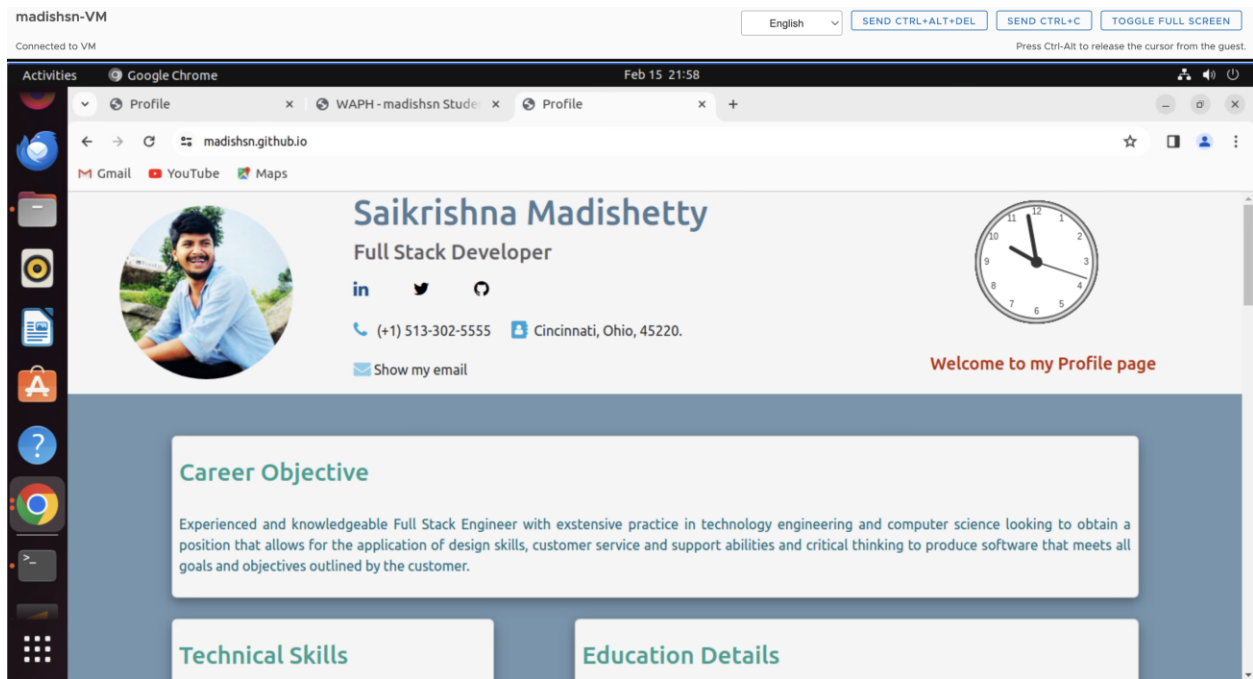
madishsn-VM
Connected to VM

English

SEND CTRL+ALT+DEL SEND CTRL+C TOGGLE FULL SCREEN

Press Ctrl-Alt to release the cursor from the guest.

Activities Google Chrome Feb 15 21:58

Profile × WAPH - madishsn Studer × Profile × +

madishsn.github.io

Gmail YouTube Maps

Saikrishna Madishetty

Full Stack Developer

in

(+1) 513-302-5555 Cincinnati, Ohio, 45220.

Show my email

12 1 2 3 4 5 6 7 8 9 10 11

Welcome to my Profile page

Career Objective

Experienced and knowledgeable Full Stack Engineer with exstensive practice in technology engineering and computer science looking to obtain a position that allows for the application of design skills, customer service and support abilities and critical thinking to produce software that meets all goals and objectives outlined by the customer.

Technical Skills

Education Details